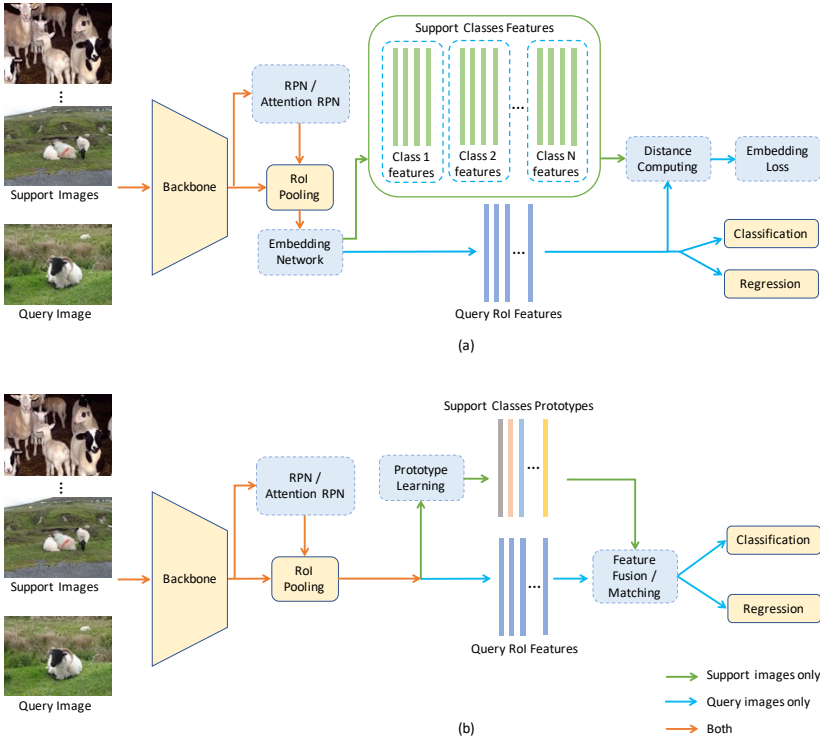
⋮

Support Images

Query Image

Backbone

RPN / Attention RPN

RoI Pooling

Embedding Network

Support Classes Features

Class 1 features

Class 2 features

...

Class N features

Distance Computing

Embedding Loss

...

Query RoI Features

Classification

Regression

(a)

⋮

Support Images

Query Image

Backbone

RPN / Attention RPN

RoI Pooling

Prototype Learning

Support Classes Prototypes

...

...

Query RoI Features

Feature Fusion / Matching

Classification

Regression

Support images only

Query images only

Both

(b)